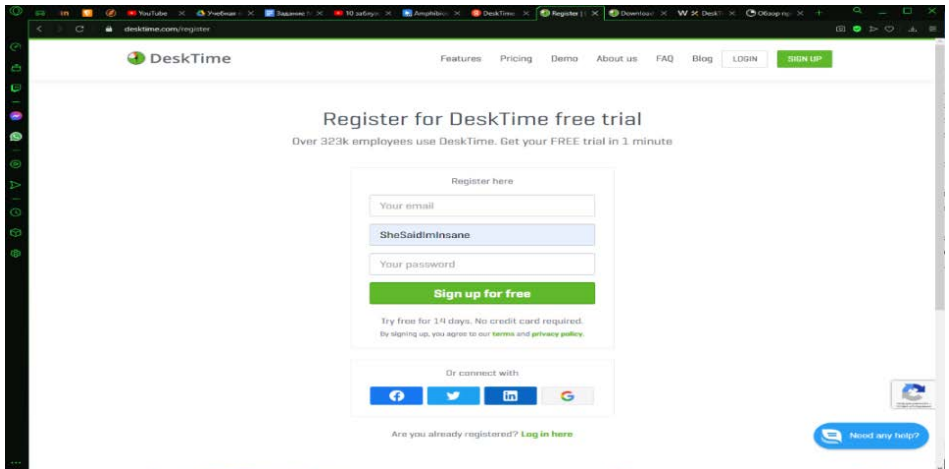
YouTube × Учебные × Задание × 10 забавн × Amphibio × DeskTime × Register | × Download × W Desk × Обзор пр × +

desktime.com/register

DeskTime

Features Pricing Demo About us FAQ Blog LOGIN SIGN UP

Register for DeskTime free trial

Over 323k employees use DeskTime. Get your FREE trial in 1 minute

Register here

Your email

SheSaidImInsane

Your password

Sign up for free

Try free for 14 days. No credit card required.

By signing up, you agree to our terms and privacy policy.

Or connect with

Are you already registered? Log in here

Need any help?